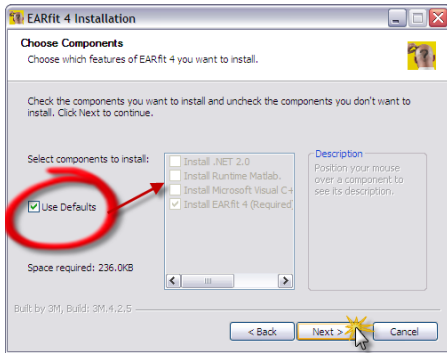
EARfit 4 Installation

Choose Components

Choose which features of EARfit 4 you want to install.

Check the components you want to install and uncheck the components you don't want to install. Click Next to continue.

Select components to install:

Use Defaults

Install .NET 2.0
Install Runtime Matlab.
Install Microsoft Visual C+
Install EARfit 4 (Required

Description
Position your mouse over a component to see its description.

Space required: 236.0KB

Built by 3M, Build: 3M.4.2.5

< Back
Next >
Cancel